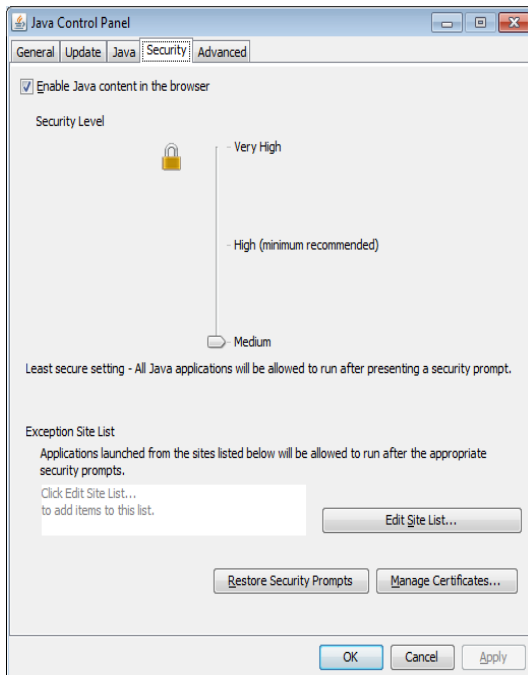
Java Control Panel

General | Update | Java | Security | Advanced

Enable Java content in the browser

Security Level

Very High

High (minimum recommended)

Medium

Least secure setting - All Java applications will be allowed to run after presenting a security prompt.

Exception Site List

Applications launched from the sites listed below will be allowed to run after the appropriate security prompts.

Click Edit Site List...
to add items to this list.

Edit Site List...

Restore Security Prompts

Manage Certificates...

OK

Cancel

Apply